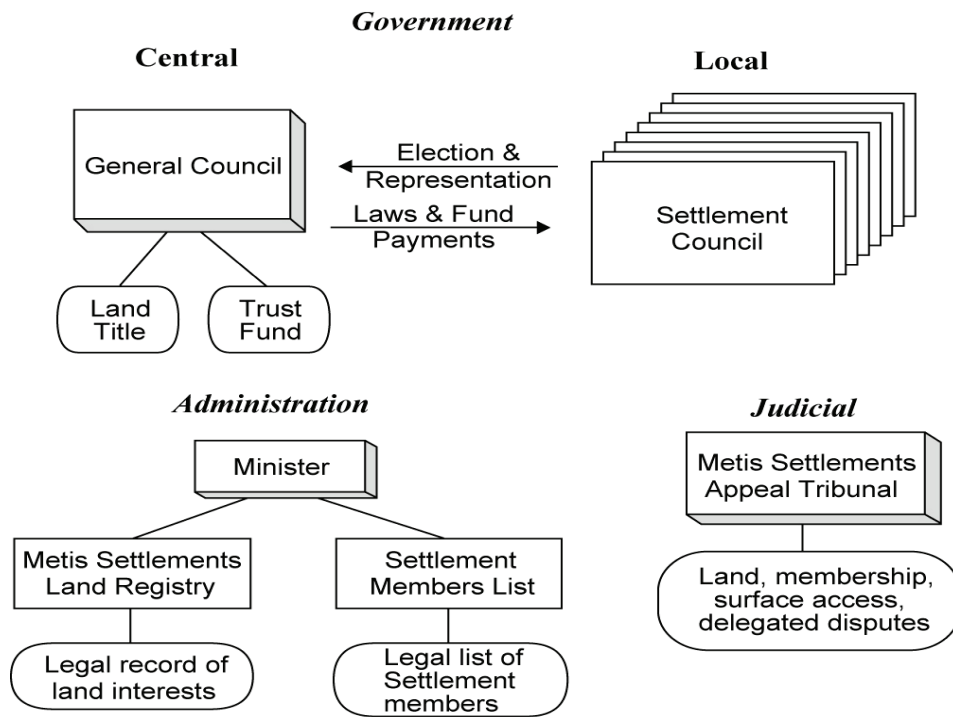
Government

Central

Local

General Council

Election & Representation

Laws & Fund Payments

Settlement Council

Land Title

Trust Fund

Administration

Minister

Metis Settlements Land Registry

Settlement Members List

Legal record of land interests

Legal list of Settlement members

Judicial

Metis Settlements Appeal Tribunal

Land, membership, surface access, delegated disputes